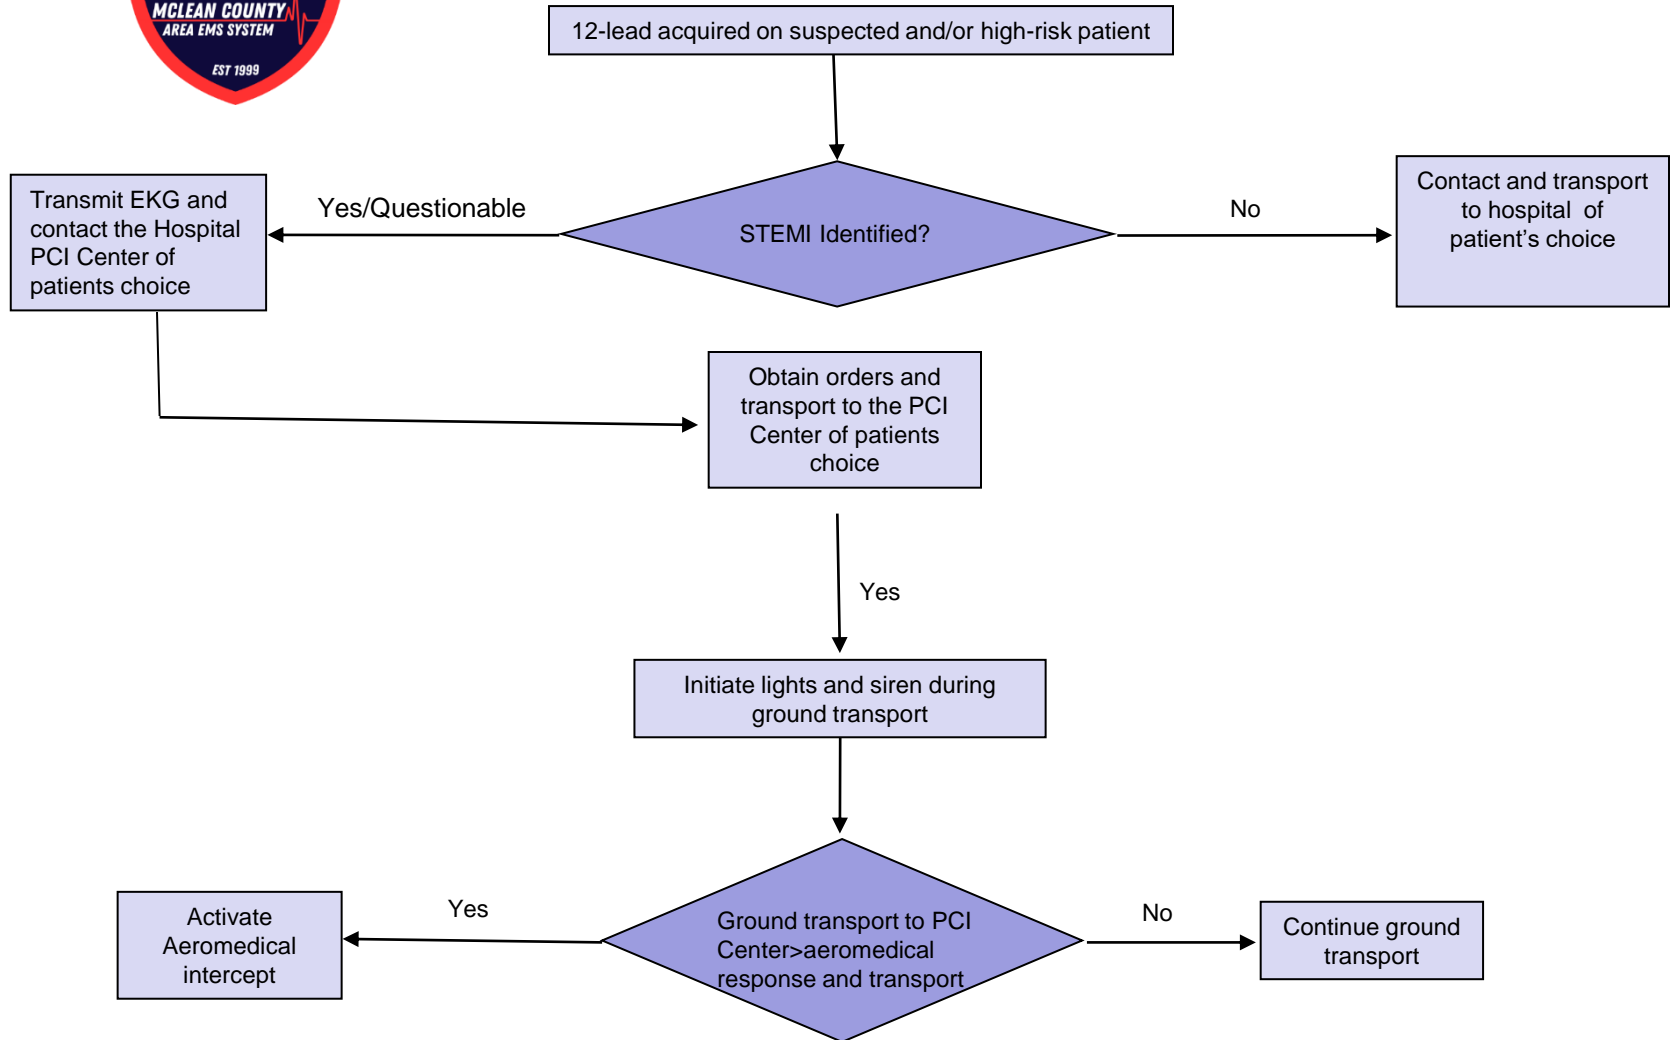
MCLEAN COUNTY
AREA EMS SYSTEM
EST 1999

12-lead acquired on suspected and/or high-risk patient

STEMI Identified?

Yes/Questionable

Transmit EKG and contact the Hospital PCI Center of patients choice

No

Contact and transport to hospital of patient's choice

Obtain orders and transport to the PCI Center of patients choice

Yes

Initiate lights and siren during ground transport

Ground transport to PCI Center>aeromedical response and transport

Yes

Activate Aeromedical intercept

No

Continue ground transport